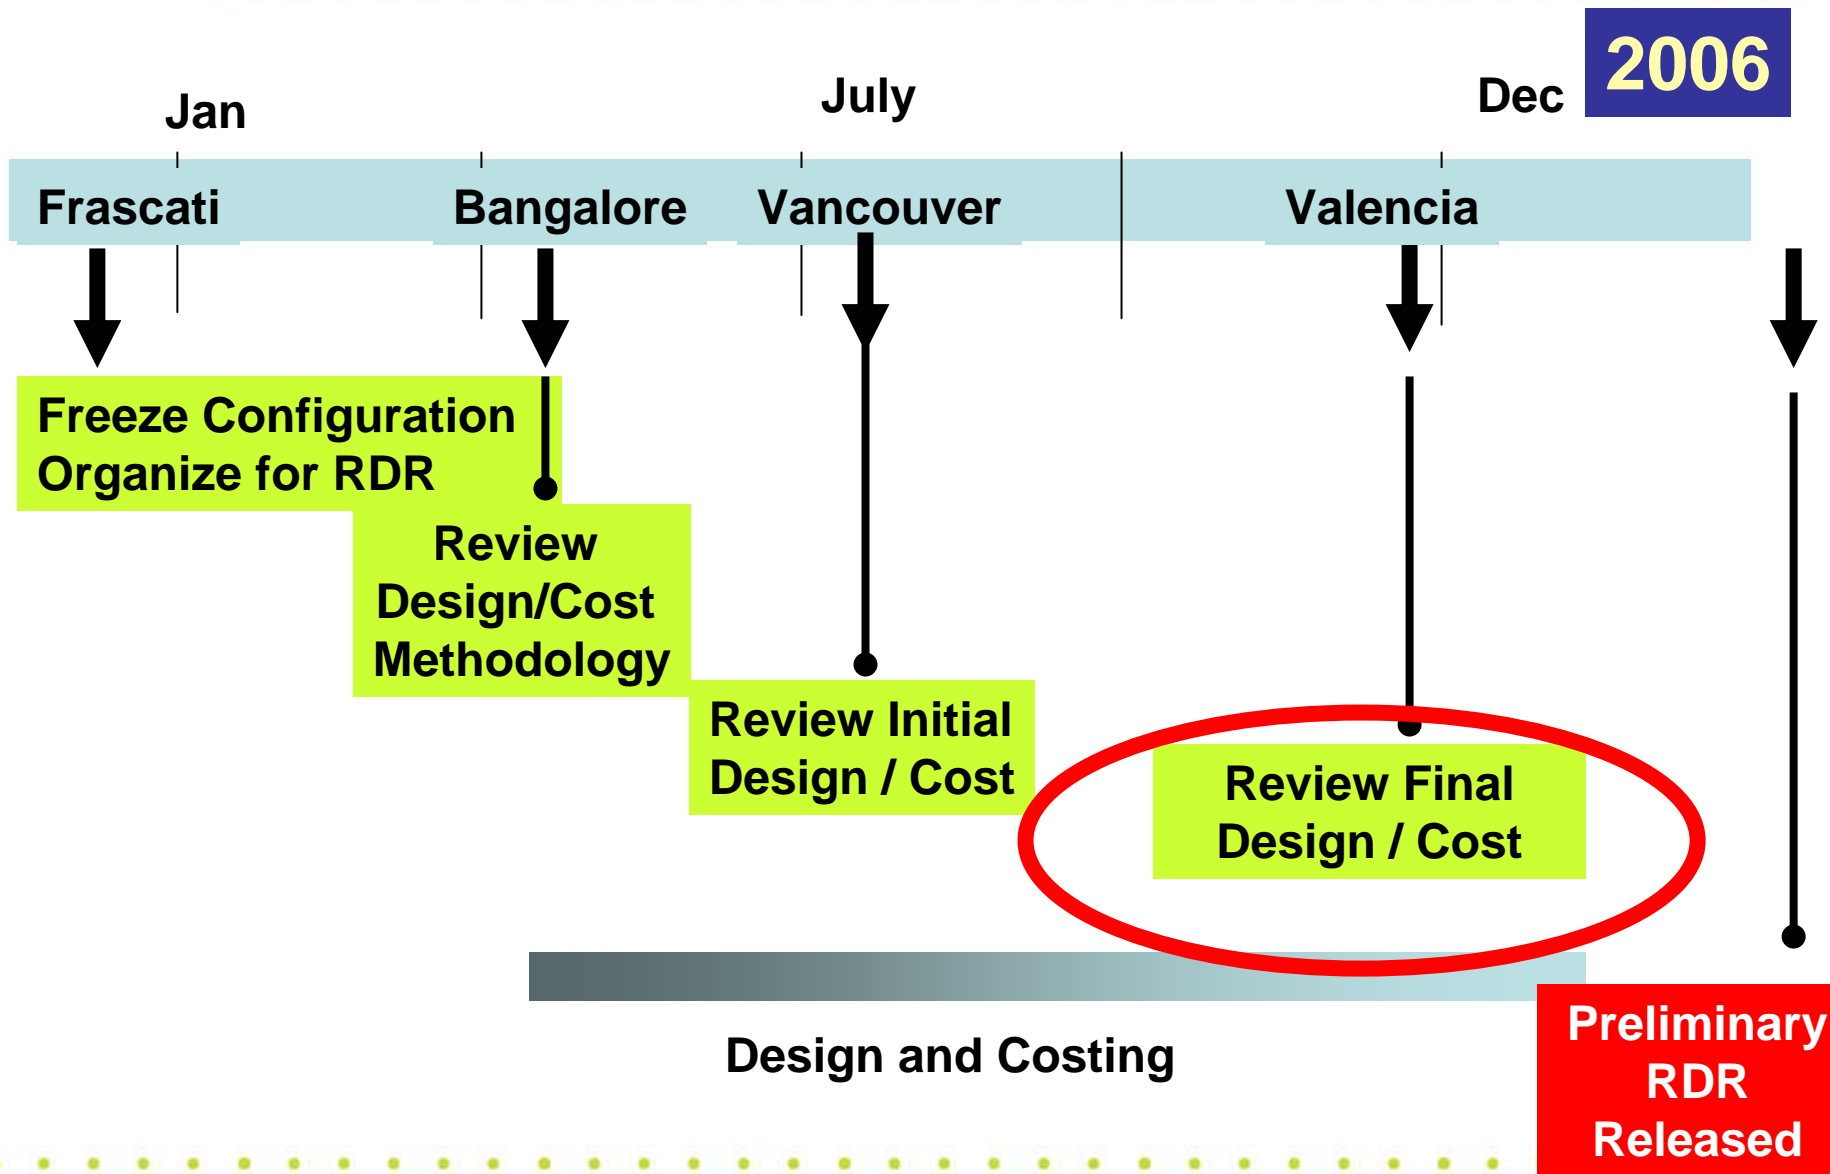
2006

Jan

July

Dec

Frascati

Bangalore

Vancouver

Valencia

Freeze Configuration
Organize for RDR

Review
Design/Cost
Methodology

Review Initial
Design / Cost

Review Final
Design / Cost

Design and Costing

Preliminary
RDR
Released